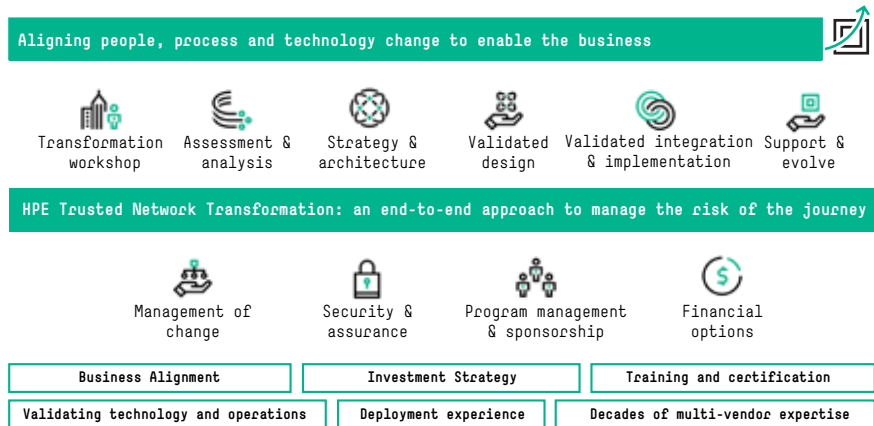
Aligning people, process and technology change to enable the business

Transformation workshop

Assessment & analysis

Strategy & architecture

Validated design

Validated integration & implementation

Support & evolve

HPE Trusted Network Transformation: an end-to-end approach to manage the risk of the journey

Management of change

Security & assurance

Program management & sponsorship

Financial options

Business Alignment

Investment Strategy

Training and certification

Validating technology and operations

Deployment experience

Decades of multi-vendor expertise